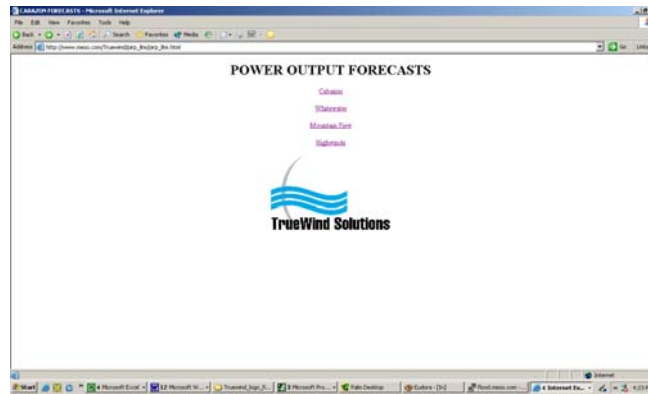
CABAZON FORECASTS - Microsoft Internet Explorer

File Edit View Favorites Tools Help

Back Search Favorites Media

Address http://www.meso.com/Truewind/pp_fhx/pp_fhx.html

Go Links

POWER OUTPUT FORECASTS

Cabazon

Whitewater

Mountain View

Highwinds

TrueWind Solutions

Internet

Start 4 Microsoft Excel 12 Microsoft W... Truewind_logo_fi... 3 Microsoft Po... Palm Desktop Eudora - [In] Flood.meso.com ... 4 Internet Ex... 4:23 P